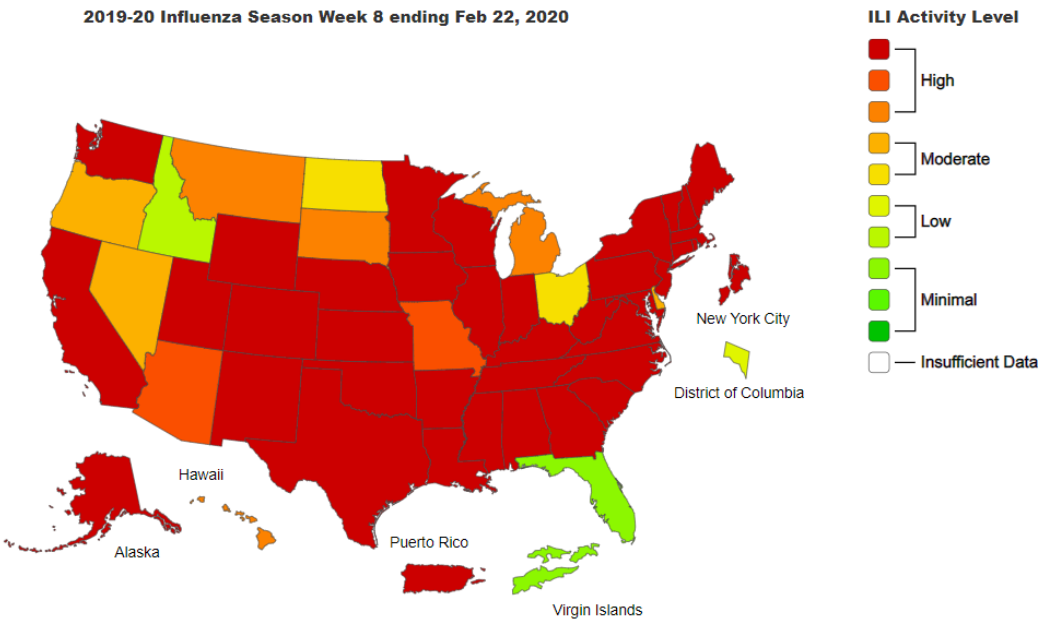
2019-20 Influenza Season Week 8 ending Feb 22, 2020

ILI Activity Level

High

Moderate

Low

Minimal

Insufficient Data

New York City

District of Columbia

Hawaii

Alaska

Puerto Rico

Virgin Islands